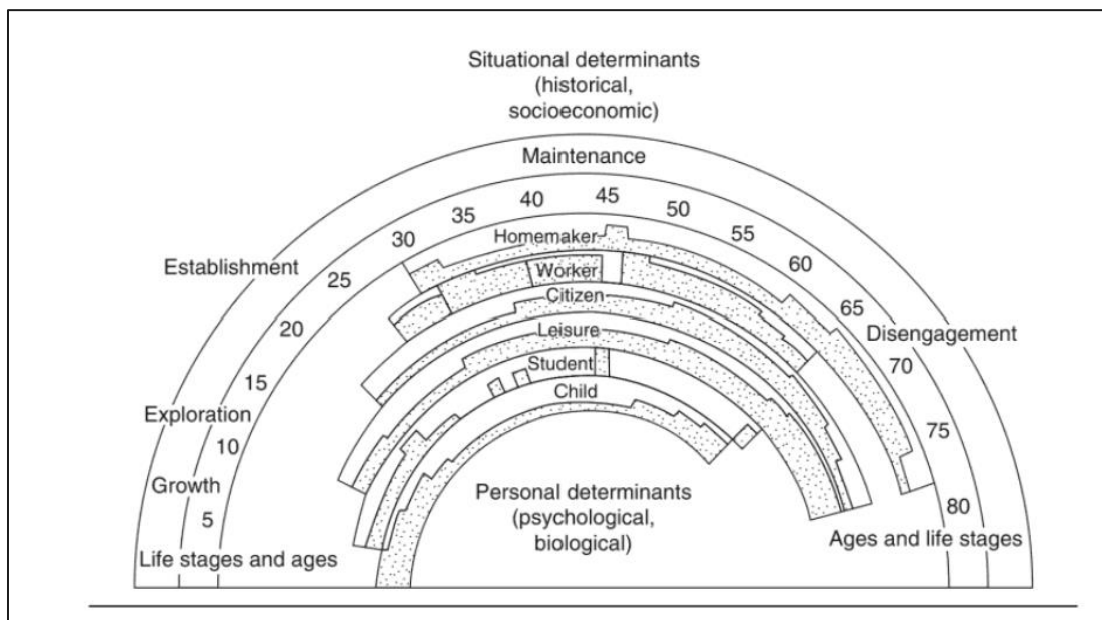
Situational determinants (historical, socioeconomic)

Maintenance

Establishment

Exploration

Growth

Life stages and ages

5
10
15
20
25
30
35
40
45
50
55
60
65
70
75
80

Disengagement

Homemaker

Worker

Citizen

Leisure

Student

Child

Personal determinants (psychological, biological)

Ages and life stages